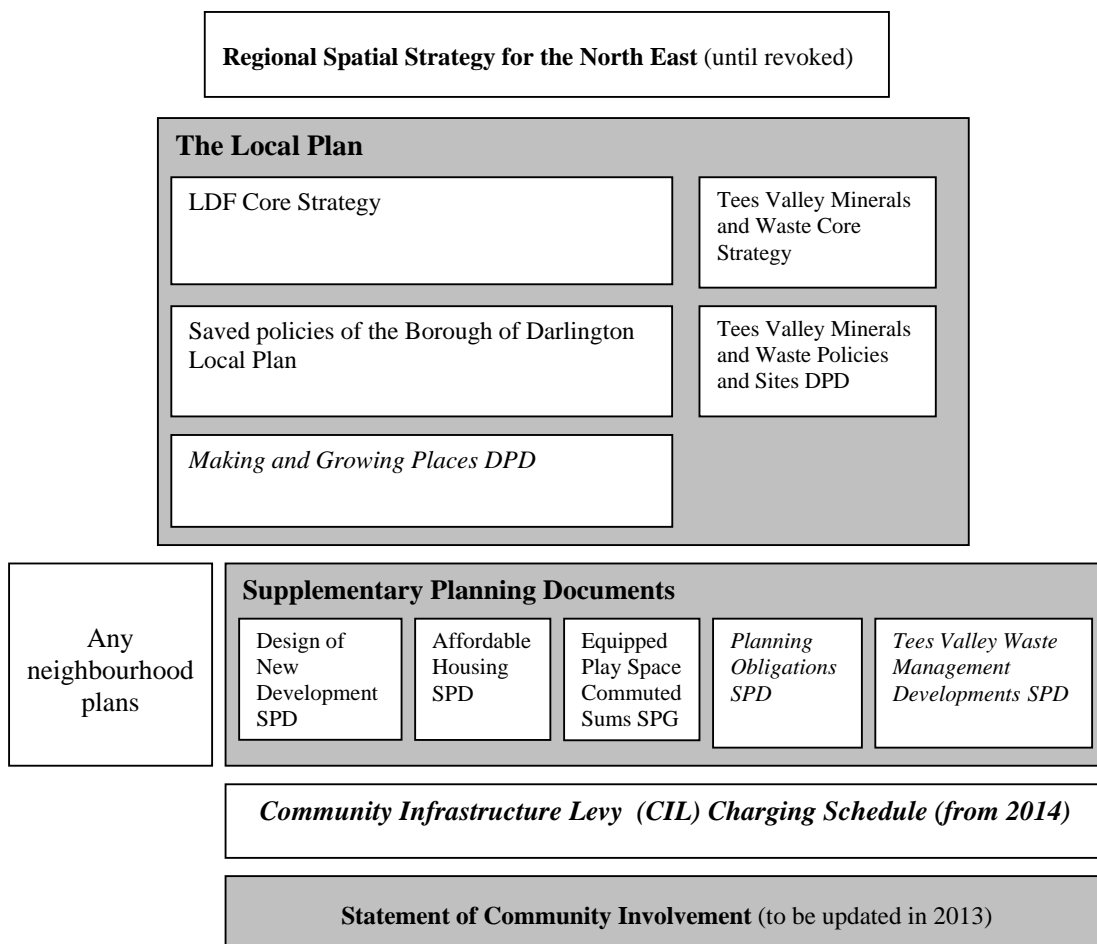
**Regional Spatial Strategy for the North East** (until revoked)

**The Local Plan**

LDF Core Strategy

Tees Valley Minerals and Waste Core Strategy

Saved policies of the Borough of Darlington Local Plan

Tees Valley Minerals and Waste Policies and Sites DPD

*Making and Growing Places DPD*

Any neighbourhood plans

**Supplementary Planning Documents**

Design of New Development SPD

Affordable Housing SPD

Equipped Play Space Commuted Sums SPG

*Planning Obligations SPD*

*Tees Valley Waste Management Developments SPD*

***Community Infrastructure Levy (CIL) Charging Schedule (from 2014)***

**Statement of Community Involvement** (to be updated in 2013)